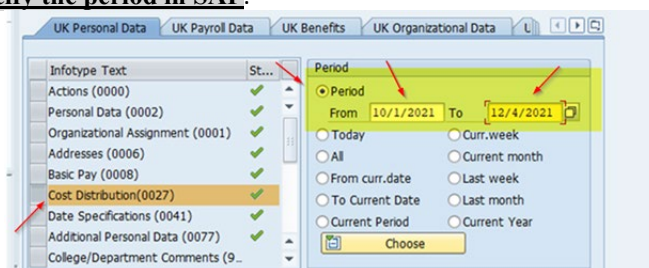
ify the period in SAP:

UK Personal Data | UK Payroll Data | UK Benefits | UK Organizational Data | U

| Infotype Text | St... |
|---|---|
| Actions (0000) | ✔ |
| Personal Data (0002) | ✔ |
| Organizational Assignment (0001) | ✔ |
| Addresses (0006) | ✔ |
| Basic Pay (0008) | ✔ |
| Cost Distribution(0027) | ✔ |
| Date Specifications (0041) | ✔ |
| Additional Personal Data (0077) | ✔ |
| College/Department Comments (9... | |

Period

Period
From 10/1/2021 To 12/4/2021

Today | Curr.week
All | Current month
From curr.date | Last week
To Current Date | Last month
Current Period | Current Year

Choose